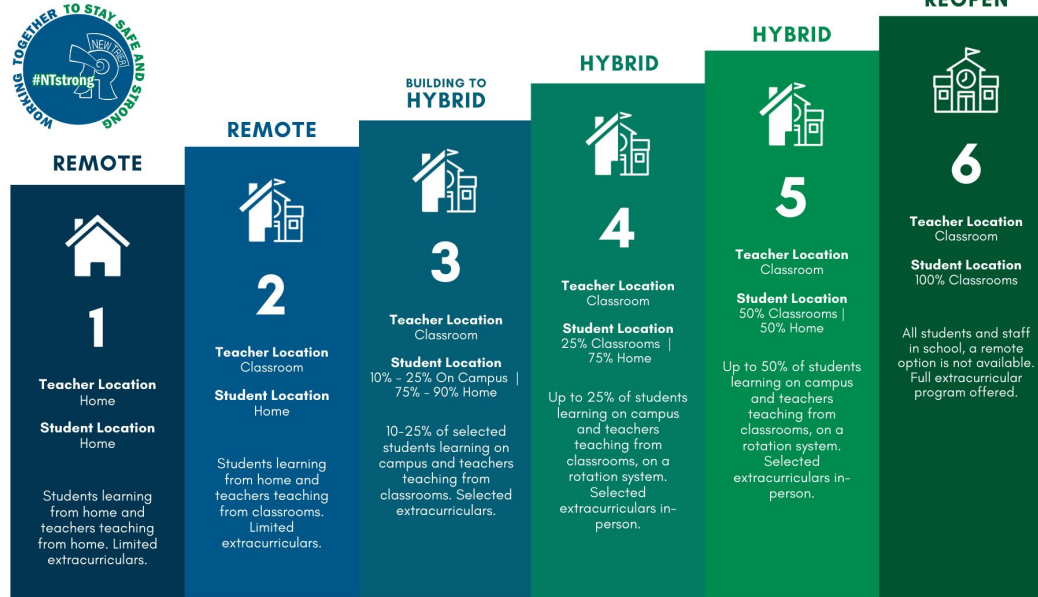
WORKING TOGETHER TO STAY SAFE AND STRONG
NEW TRIER
#NTstrong

REMOTE

1

Teacher Location
Home

Student Location
Home

Students learning from home and teachers teaching from home. Limited extracurriculars.

REMOTE

2

Teacher Location
Classroom

Student Location
Home

Students learning from home and teachers teaching from classrooms. Limited extracurriculars.

BUILDING TO HYBRID

3

Teacher Location
Classroom

Student Location
10% - 25% On Campus | 75% - 90% Home

10-25% of selected students learning on campus and teachers teaching from classrooms. Selected extracurriculars.

HYBRID

4

Teacher Location
Classroom

Student Location
25% Classrooms | 75% Home

Up to 25% of students learning on campus and teachers teaching from classrooms, on a rotation system. Selected extracurriculars in-person.

HYBRID

5

Teacher Location
Classroom

Student Location
50% Classrooms | 50% Home

Up to 50% of students learning on campus and teachers teaching from classrooms, on a rotation system. Selected extracurriculars in-person.

REOPEN

6

Teacher Location
Classroom

Student Location
100% Classrooms

All students and staff in school, a remote option is not available. Full extracurricular program offered.